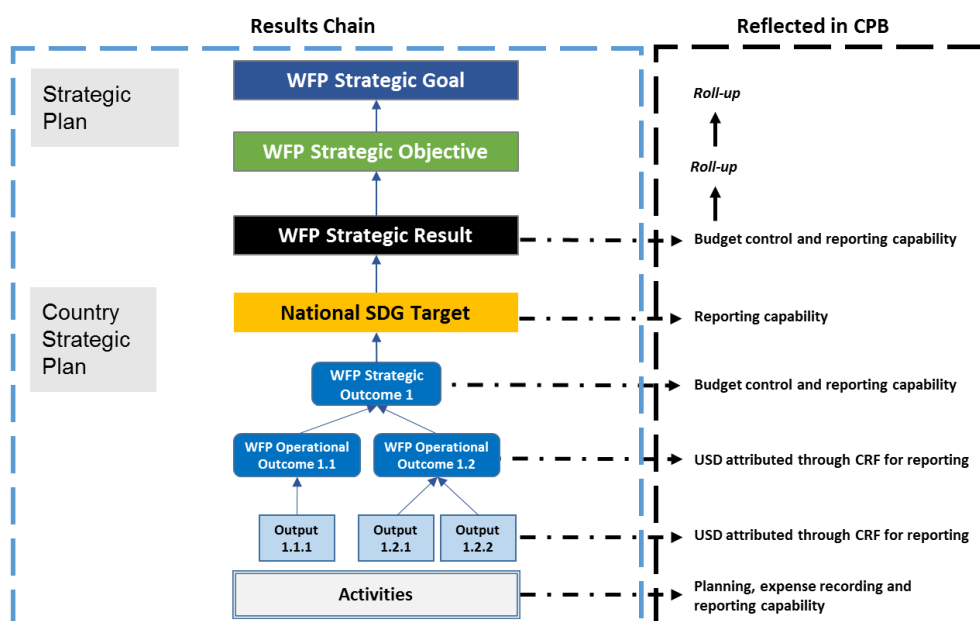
Results Chain

Reflected in CPB

Strategic Plan

WFP Strategic Goal

WFP Strategic Objective

WFP Strategic Result

Country Strategic Plan

National SDG Target

WFP Strategic Outcome 1

WFP Operational Outcome 1.1

WFP Operational Outcome 1.2

Output 1.1.1

Output 1.2.1

Output 1.2.2

Activities

Roll-up

Roll-up

Budget control and reporting capability

Reporting capability

Budget control and reporting capability

USD attributed through CRF for reporting

USD attributed through CRF for reporting

Planning, expense recording and reporting capability